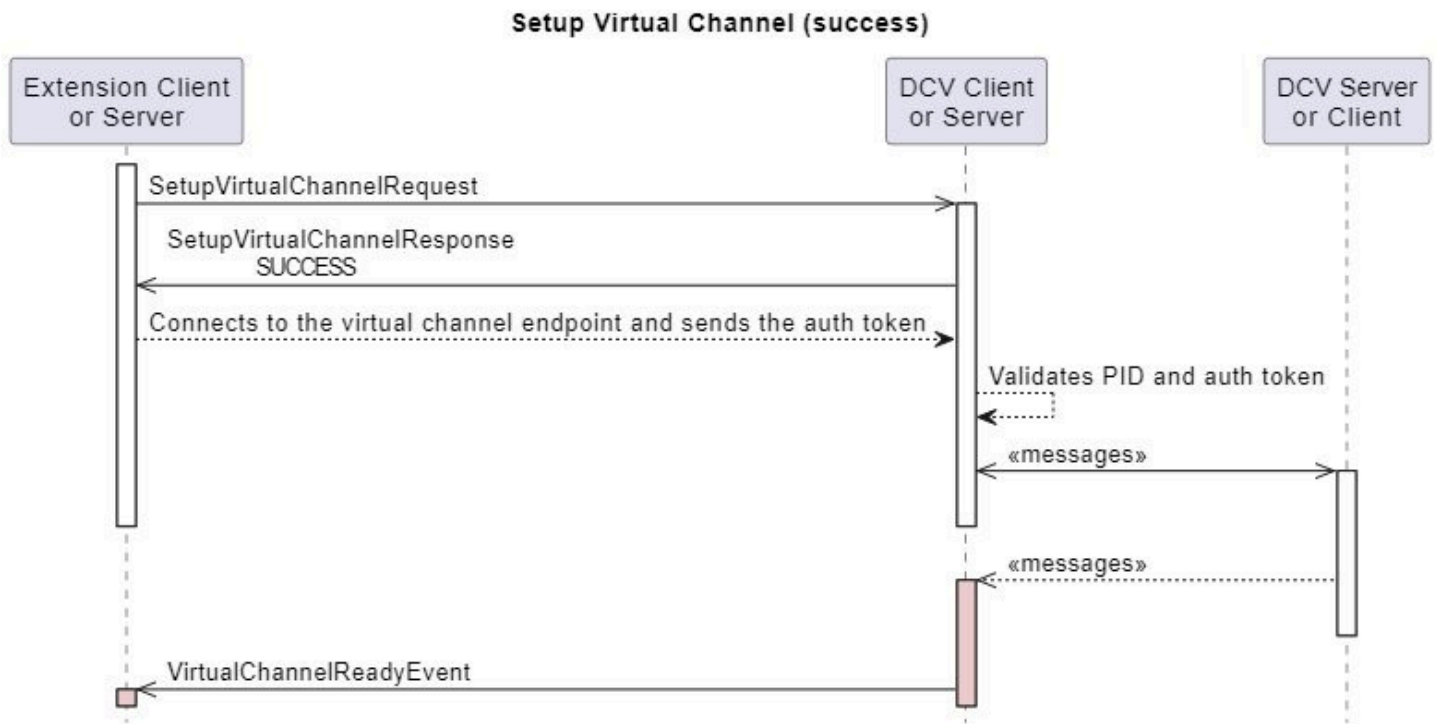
Setup Virtual Channel (success)

Extension Client or Server

DCV Client or Server

DCV Server or Client

SetupVirtualChannelRequest

SetupVirtualChannelResponse
SUCCESS

Connects to the virtual channel endpoint and sends the auth token

Validates PID and auth token

«messages»

«messages»

VirtualChannelReadyEvent